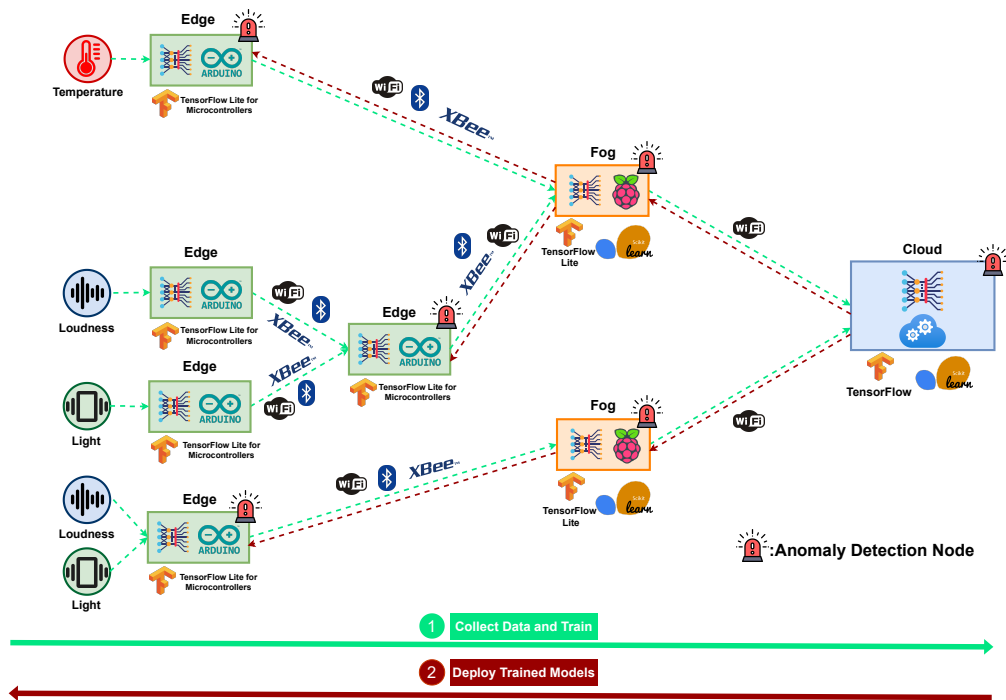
Edge
Temperature
ARDUINO
TensorFlow Lite for Microcontrollers
WiFi
XBee
Fog
TensorFlow Lite
learn
Edge
Loudness
ARDUINO
TensorFlow Lite for Microcontrollers
WiFi
XBee
Edge
ARDUINO
TensorFlow Lite for Microcontrollers
WiFi
XBee
Edge
Light
ARDUINO
TensorFlow Lite for Microcontrollers
XBee
WiFi
Cloud
TensorFlow
learn
WiFi
WiFi
Fog
TensorFlow Lite
learn
WiFi
XBee
Edge
Loudness
Light
ARDUINO
TensorFlow Lite for Microcontrollers
:Anomaly Detection Node
1 Collect Data and Train
2 Deploy Trained Models